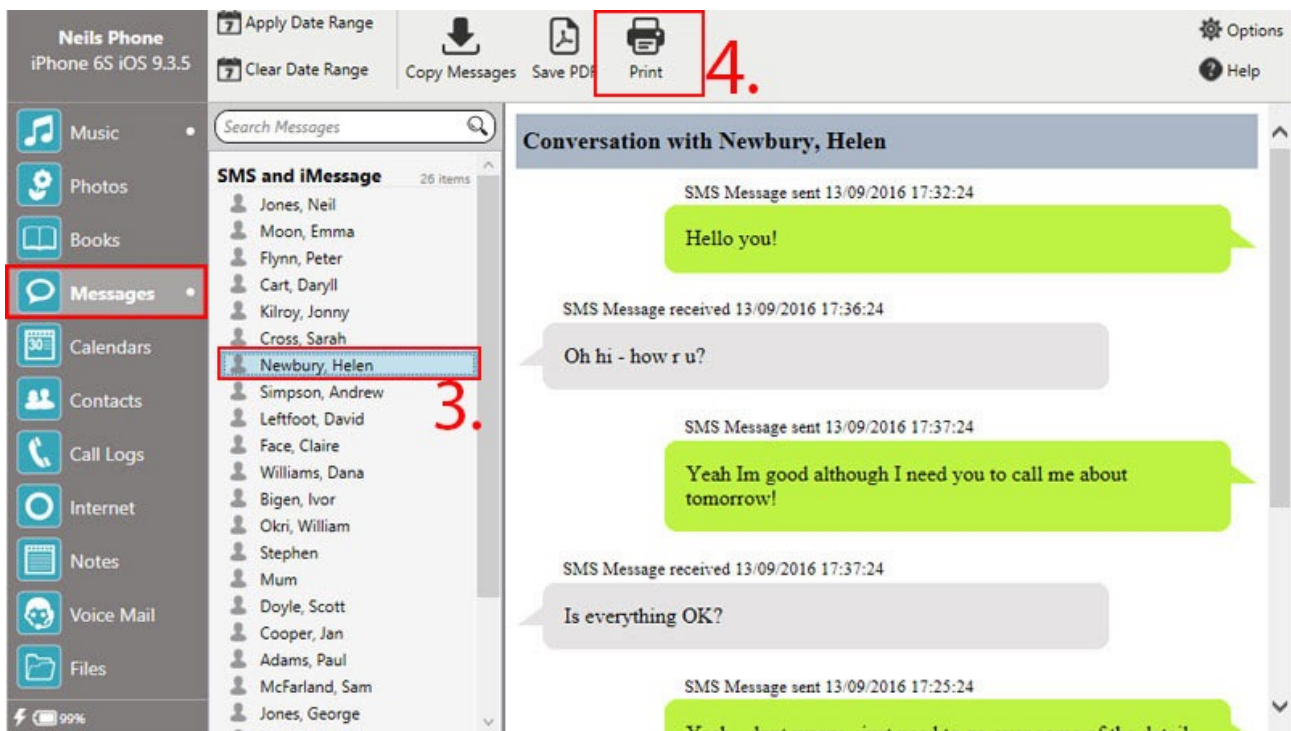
Neils Phone
iPhone 6S iOS 9.3.5

7 Apply Date Range
7 Clear Date Range

Copy Messages
Save PDF
Print
4.

Options
Help

Music
Photos
Books
Messages
30 Calendars
Contacts
Call Logs
Internet
Notes
Voice Mail
Files
99%

Search Messages

SMS and iMessage 26 items
Jones, Neil
Moon, Emma
Flynn, Peter
Cart, Daryll
Kilroy, Jonny
Cross, Sarah
Newbury, Helen
Simpson, Andrew
Leftfoot, David
Face, Claire
Williams, Dana
Bigen, Ivor
Okri, William
Stephen
Mum
Doyle, Scott
Cooper, Jan
Adams, Paul
McFarland, Sam
Jones, George

3.

Conversation with Newbury, Helen

SMS Message sent 13/09/2016 17:32:24
Hello you!

SMS Message received 13/09/2016 17:36:24
Oh hi - how r u?

SMS Message sent 13/09/2016 17:37:24
Yeah Im good although I need you to call me about tomorrow!

SMS Message received 13/09/2016 17:37:24
Is everything OK?

SMS Message sent 13/09/2016 17:25:24
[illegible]